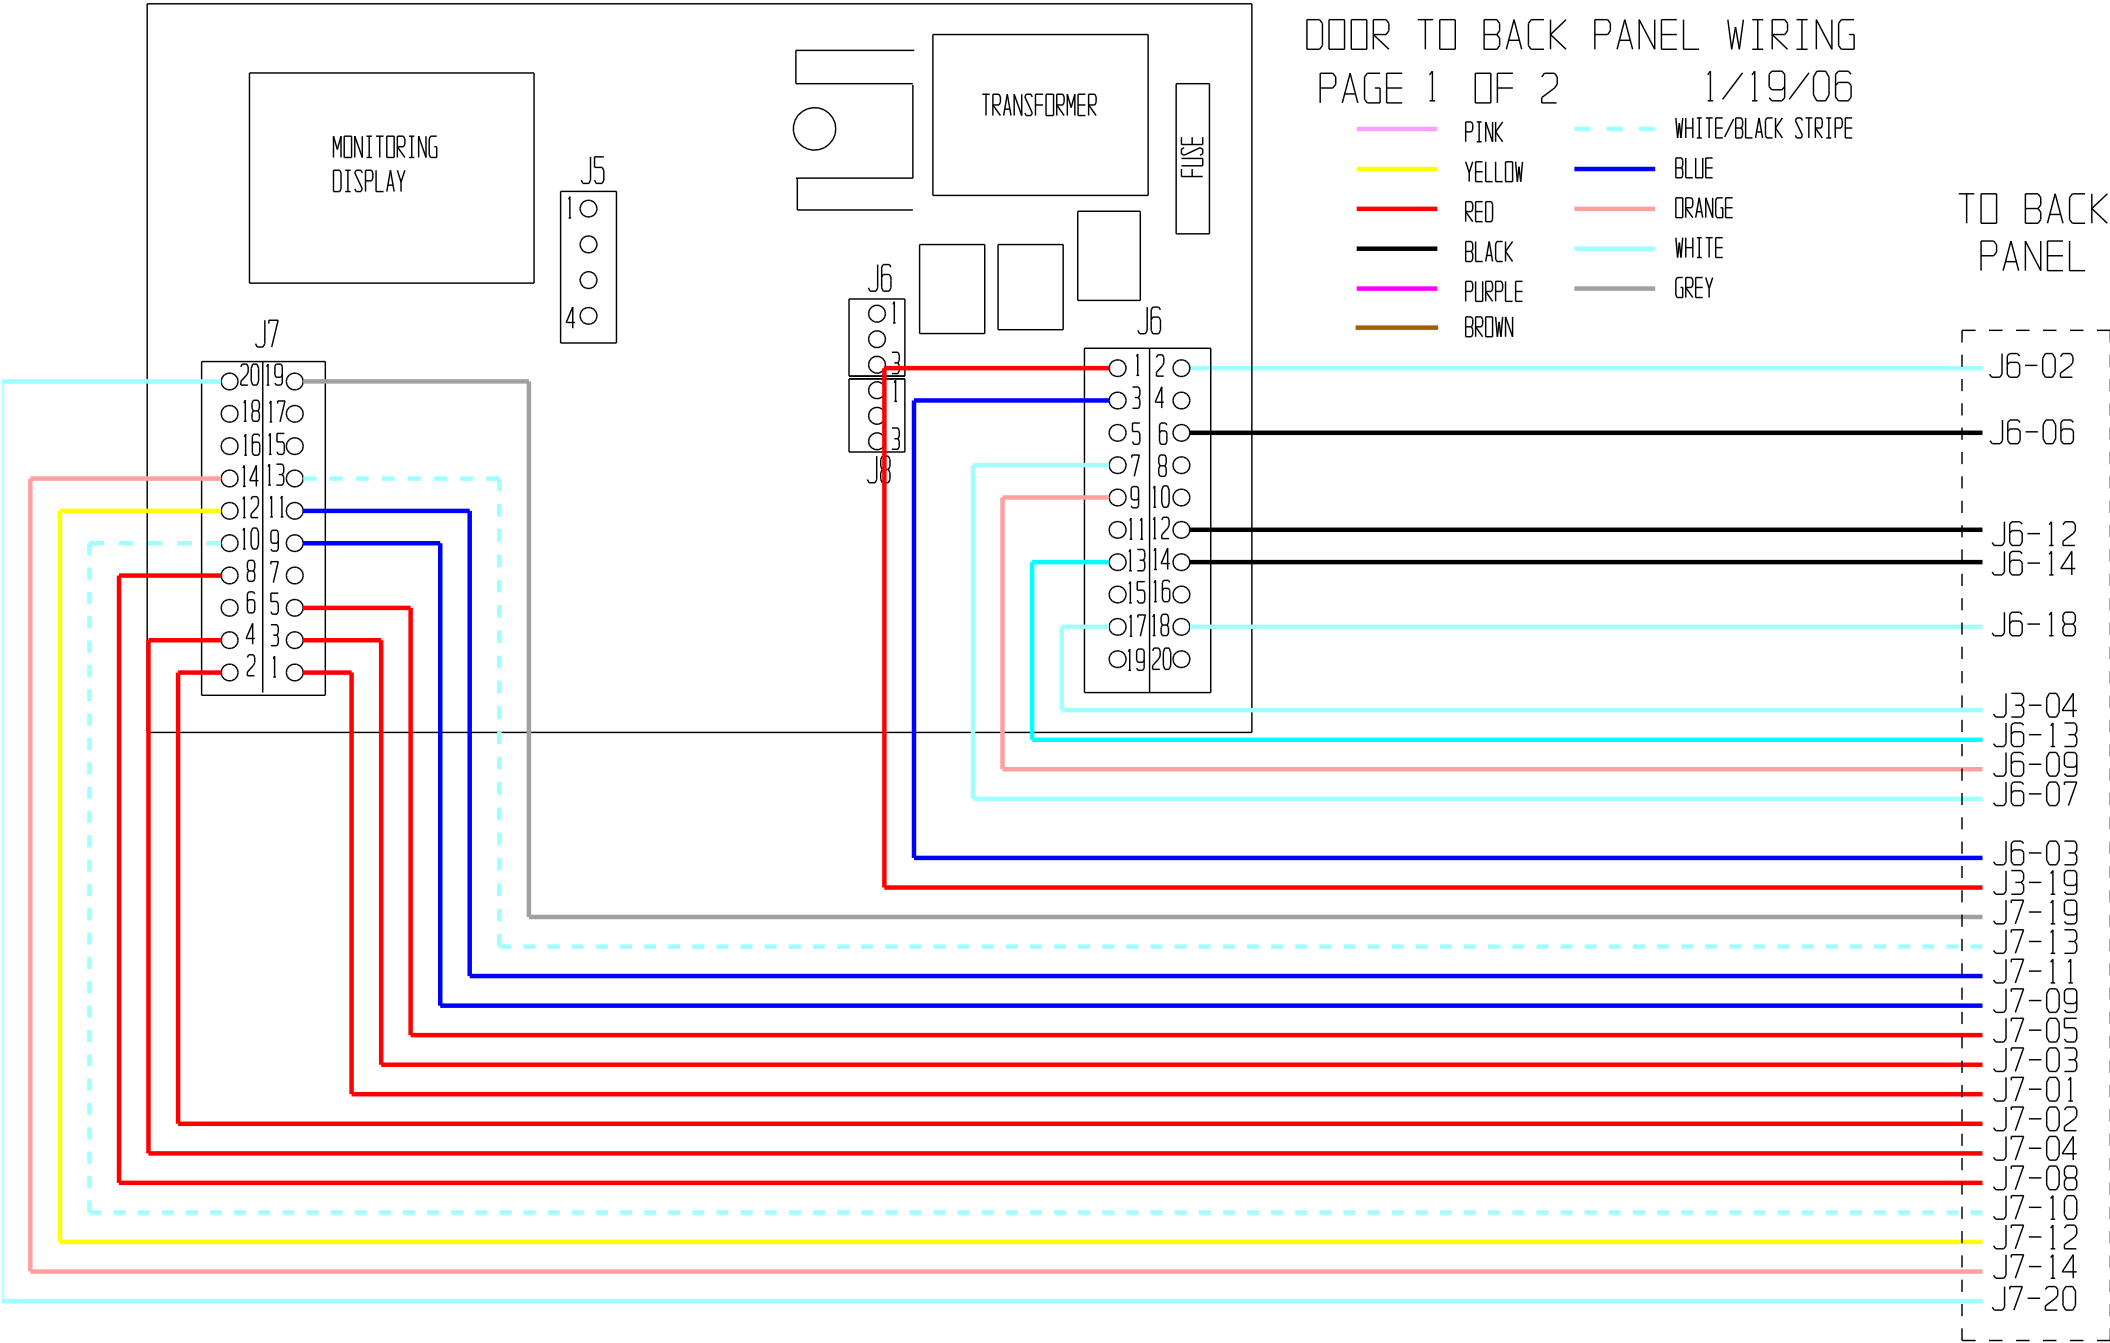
DOOR TO BACK PANEL WIRING
PAGE 1 OF 2 1/19/06

PINK
YELLOW
RED
BLACK
PURPLE
BROWN
WHITE/BLACK STRIPE
BLUE
ORANGE
WHITE
GREY

TO BACK PANEL

MONITORING DISPLAY

TRANSFORMER

FUSE

J5
1
4

J6
1
3

1
3
J8

J7
20 19
18 17
16 15
14 13
12 11
10 9
8 7
6 5
4 3
2 1

J6
1 2
3 4
5 6
7 8
9 10
11 12
13 14
15 16
17 18
19 20

J6-02
J6-06
J6-12
J6-14
J6-18
J3-04
J6-13
J6-09
J6-07
J6-03
J3-19
J7-19
J7-13
J7-11
J7-09
J7-05
J7-03
J7-01
J7-02
J7-04
J7-08
J7-10
J7-12
J7-14
J7-20